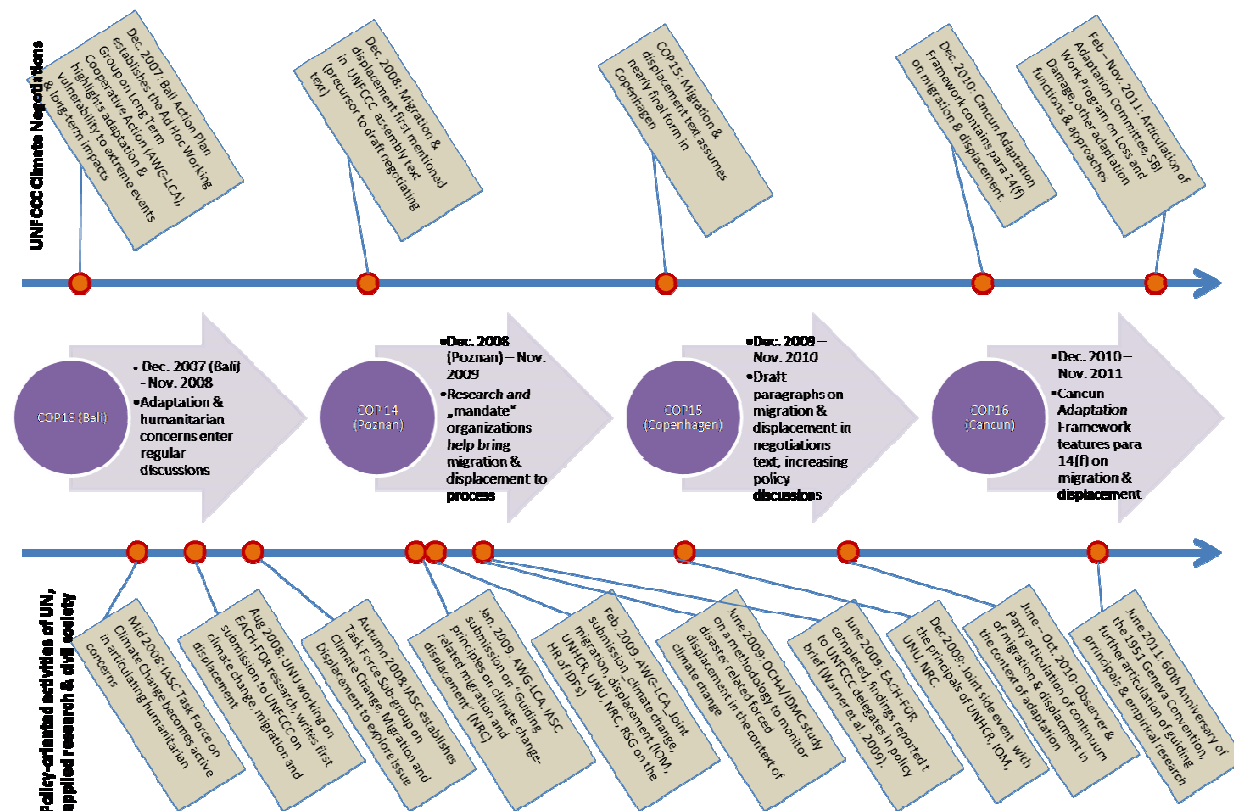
UNFCCC Climate Negotiations

Dec. 2007: Bali Action Plan establishes the Ad Hoc Working Group on Long Term Cooperative Action (AWG-LCA), highlights adaptation & vulnerability to extreme events & long-term impacts

Dec. 2008: Migration & displacement first mentioned in UNFCCC assembly text (precursor to draft negotiating text)

COP15: Migration & displacement text assumes nearly final form in Copenhagen

Dec. 2010: Cancun Adaptation Framework contains para 14(f) on migration & displacement

Feb – Nov 2011: Articulation of Adaptation committee, SBI Work Program on loss and Damage, other adaptation functions & approaches

COP13 (Bali)

• Dec. 2007 (Bali) – Nov. 2008
• Adaptation & humanitarian concerns enter regular discussions

COP 14 (Poznan)

• Dec. 2008 (Poznan) – Nov. 2009
• Research and „mandate" organizations help bring migration & displacement to process

COP15 (Copenhagen)

• Dec. 2009 – Nov. 2010
• Draft paragraphs on migration & displacement in negotiations text, increasing policy discussions

COP16 (Cancun)

• Dec. 2010 – Nov. 2011
• Cancun Adaptation Framework features para 14(f) on migration & displacement

Policy-oriented activities of UN, applied research & civil society

Mid 2008: IASC Task Force on Climate Change becomes active in articulating humanitarian concerns

Aug 2008: UNU working on EACH-FOR research writes first submission to UNFCCC on climate change, migration, and displacement

Autumn 2008: IASC establishes Task Force Sub-group on Climate Change Migration and Displacement to explore issue

Jan. 2009: AWG-LCA, IASC submission on: "Guiding principles on climate change-related migration and displacement" (NRC)

Feb. 2009: AWG-LCA: Joint submission „climate change, migration, displacement (IOM, UNHCR, UNU, NRC, RSG on the HR of IDPs)

June 2009: OCHA/IDMC study on a methodology to monitor disaster related forced displacement in the context of climate change

June 2009: EACH-FOR completed, findings reported to UNFCCC delegates in policy brief (Warner et al. 2009)

Dec 2009: Joint side event with the principals of UNHCR, IOM, UNU, NRC

June – Oct. 2010: Observer & Party articulation of continuum of migration & displacement in the context of adaptation

June 2011: 60th Anniversary of the 1951 Geneva Convention, further articulation of guiding principles & empirical research